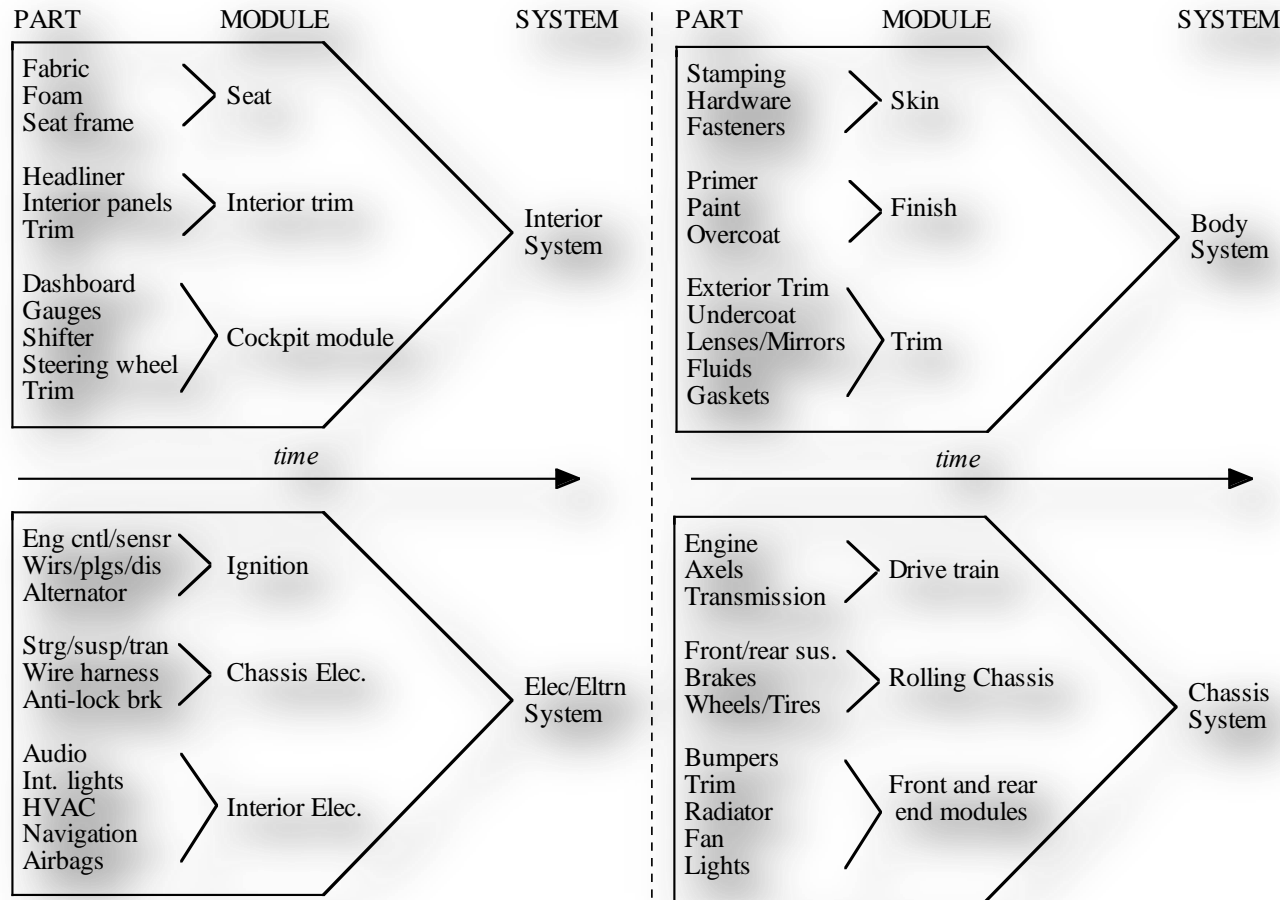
PART MODULE SYSTEM

Fabric
Foam
Seat frame
Seat

Headliner
Interior panels
Trim
Interior trim

Dashboard
Gauges
Shifter
Steering wheel
Trim
Cockpit module

Interior System

time

Eng cntl/sensr
Wirs/plgs/dis
Alternator
Ignition

Strg/susp/tran
Wire harness
Anti-lock brk
Chassis Elec.

Audio
Int. lights
HVAC
Navigation
Airbags
Interior Elec.

Elec/Eltrn System

PART MODULE SYSTEM

Stamping
Hardware
Fasteners
Skin

Primer
Paint
Overcoat
Finish

Exterior Trim
Undercoat
Lenses/Mirrors
Fluids
Gaskets
Trim

Body System

time

Engine
Axels
Transmission
Drive train

Front/rear sus.
Brakes
Wheels/Tires
Rolling Chassis

Bumpers
Trim
Radiator
Fan
Lights
Front and rear end modules

Chassis System